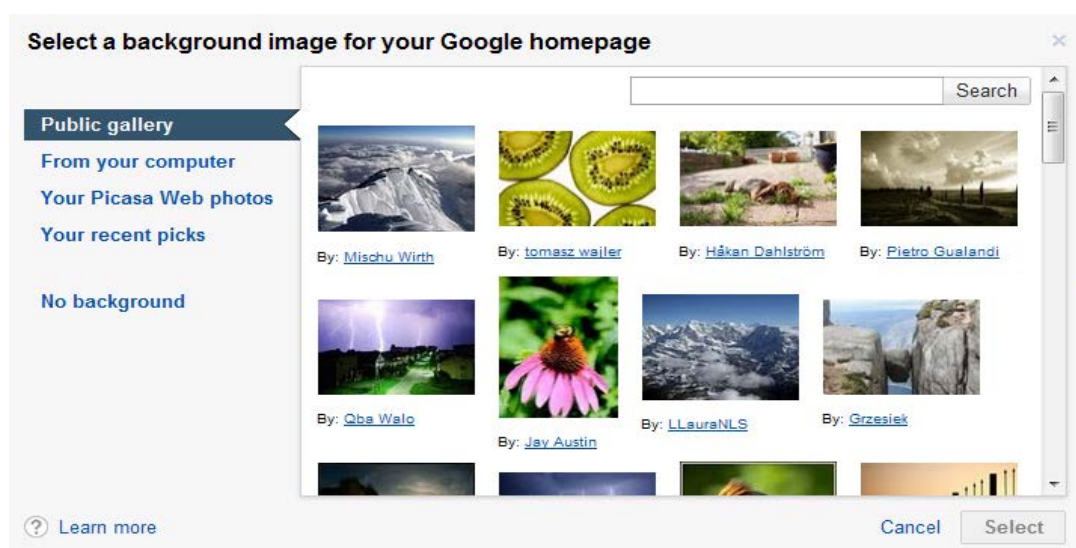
Select a background image for your Google homepage

×

Search

Public gallery
From your computer
Your Picasa Web photos
Your recent picks

No background

By: Mischu Wirth
By: tomasz wajler
By: Håkan Dahlström
By: Pietro Gualandi

By: Qba Walo
By: Jay Austin
By: LLauraNLS
By: Grzesiek

? Learn more

Cancel
Select